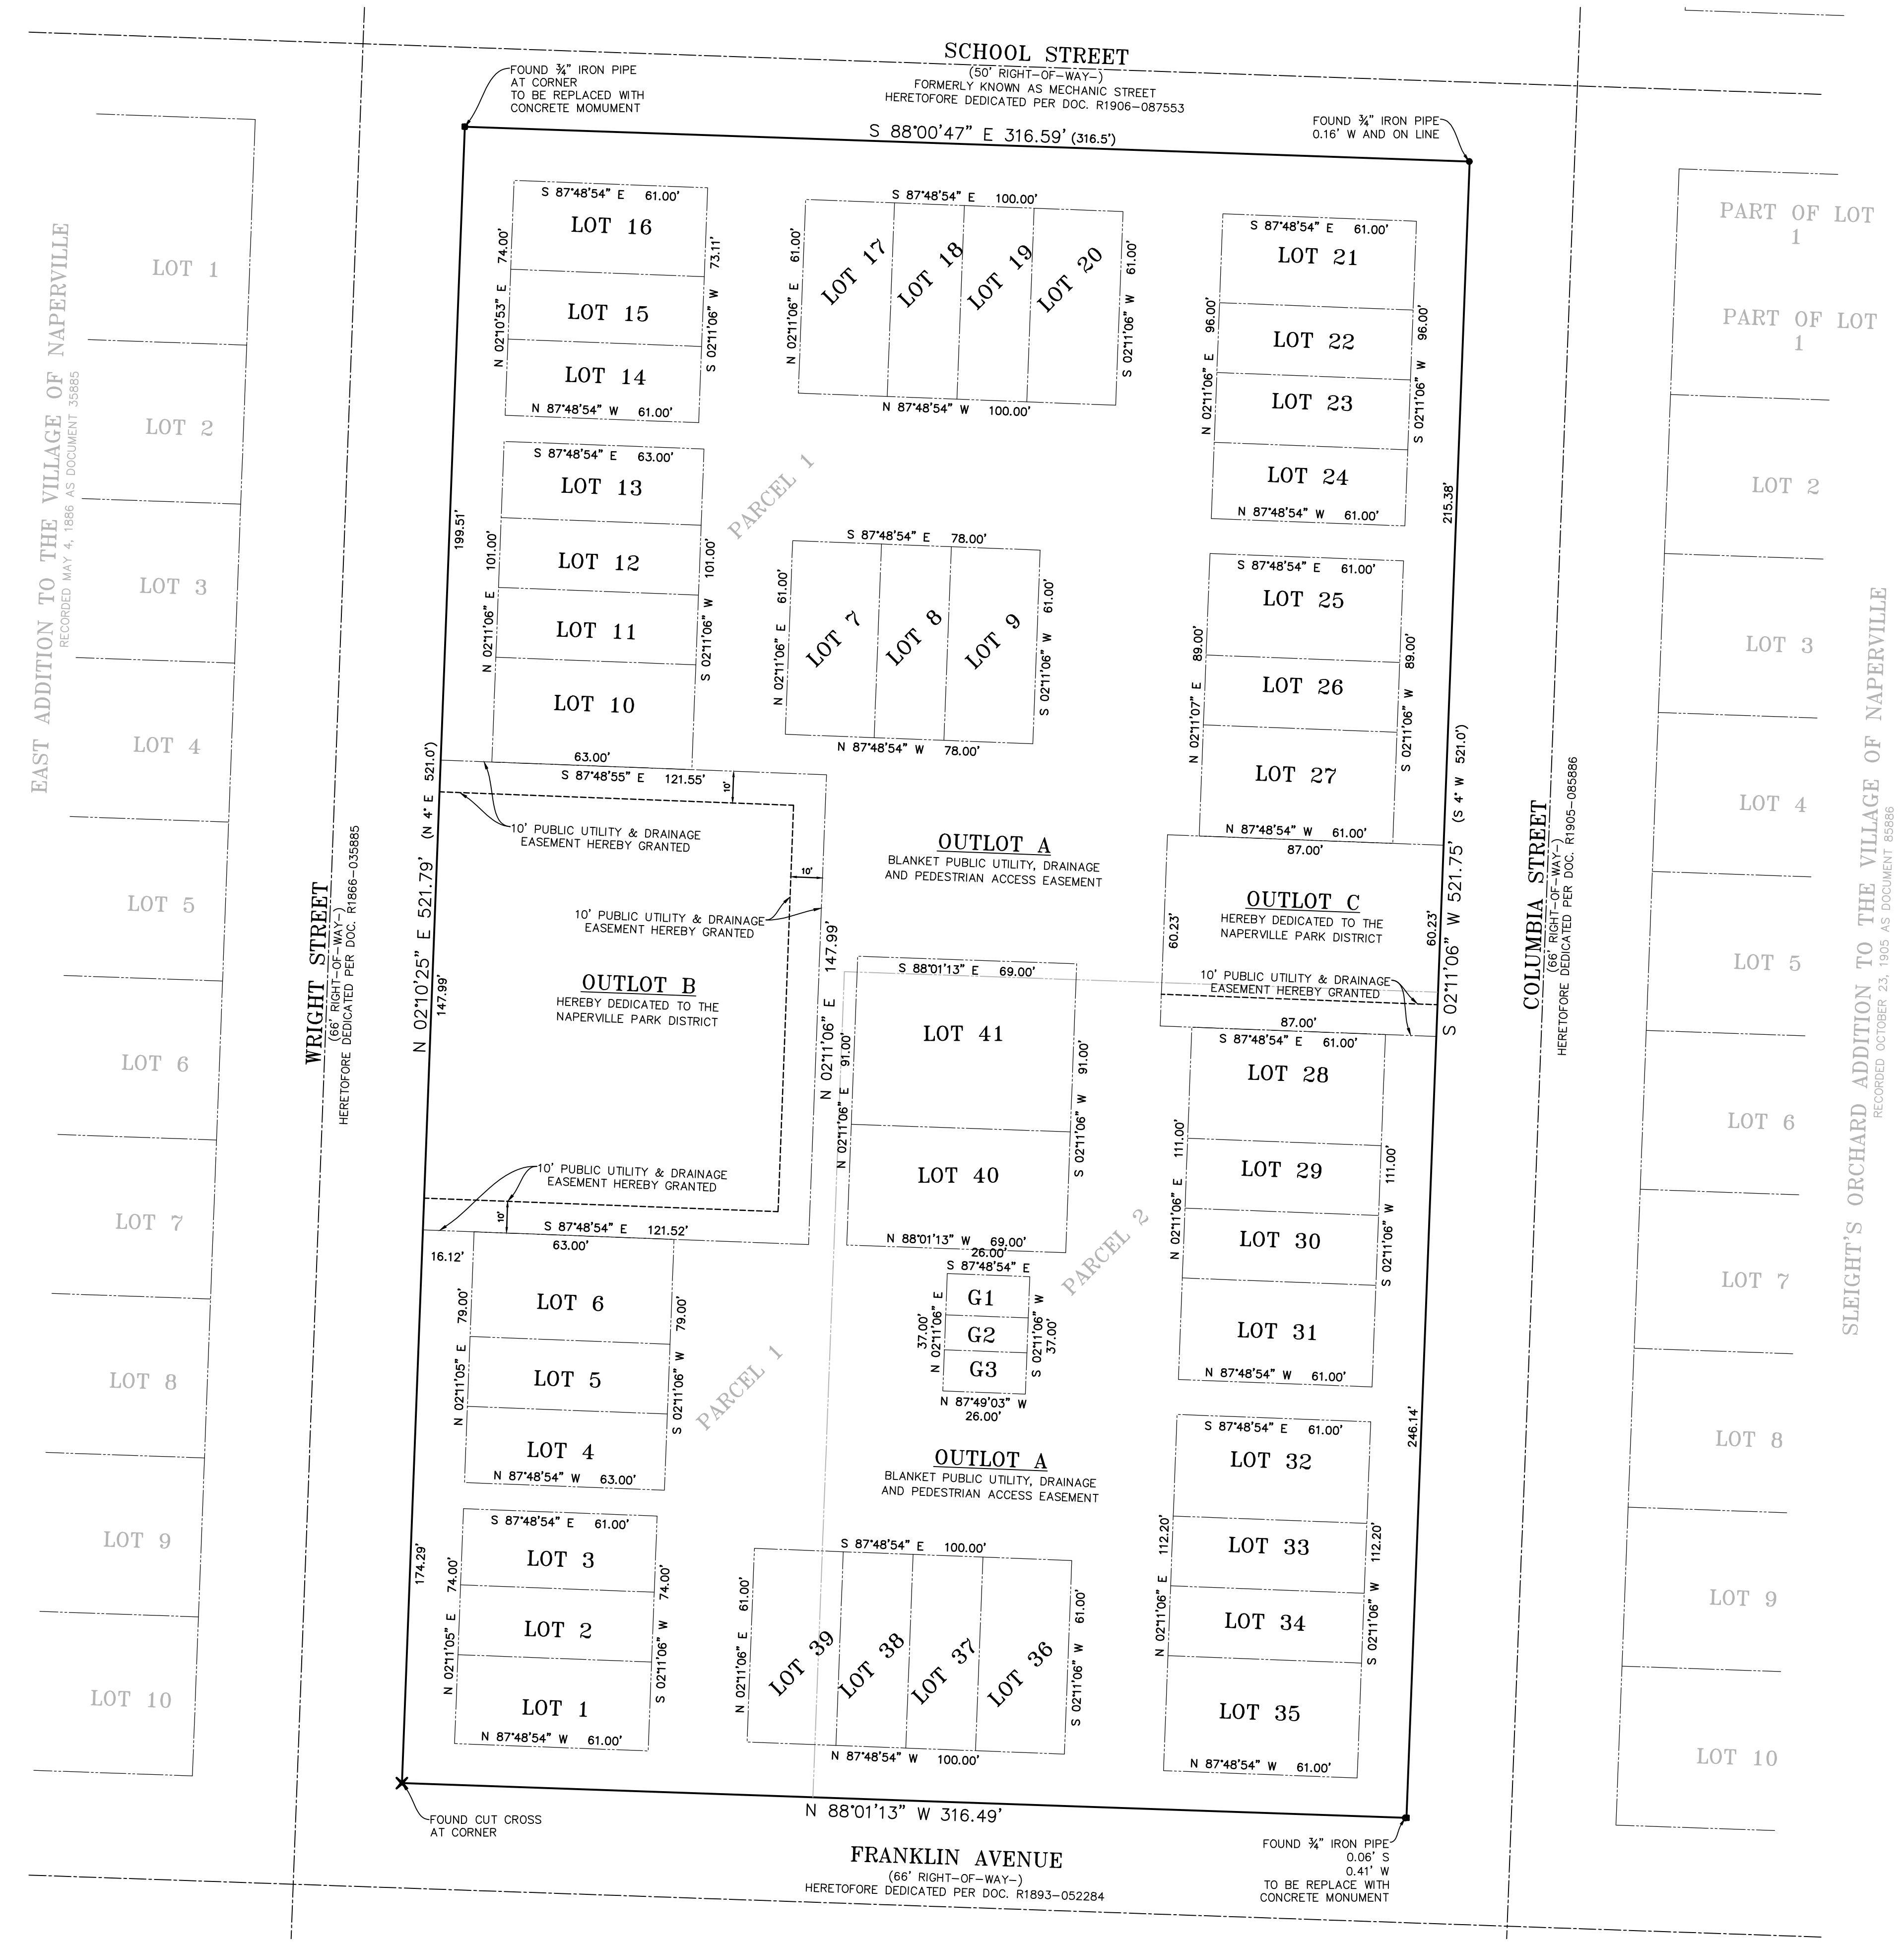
SCHOOL STREET
(50' RIGHT-OF-WAY-)
FORMERLY KNOWN AS MECHANIC STREET
HERETOFORE DEDICATED PER DOC. R1906-087553

FOUND ¾" IRON PIPE AT CORNER TO BE REPLACED WITH CONCRETE MOMUMENT

FOUND ¾" IRON PIPE 0.16' W AND ON LINE

S 88°00'47" E 316.59' (316.5')

EAST ADDITION TO THE VILLAGE OF NAPERVILLE
RECORDED MAY 4, 1886 AS DOCUMENT 35885

LOT 1
LOT 2
LOT 3
LOT 4
LOT 5
LOT 6
LOT 7
LOT 8
LOT 9
LOT 10

WRIGHT STREET
(66' RIGHT-OF-WAY-)
HERETOFORE DEDICATED PER DOC. R1866-035885

N 02°10'25" E 521.79' (N 4' E 521.0')

S 87°48'54" E 61.00'
LOT 16
74.00'
73.11'
LOT 15
N 02°10'53" E
S 02°11'06" W
LOT 14
N 87°48'54" W 61.00'

S 87°48'54" E 100.00'
61.00'
61.00'
LOT 17
LOT 18
LOT 19
LOT 20
N 02°11'06" E
S 02°11'06" W
N 87°48'54" W 100.00'

S 87°48'54" E 61.00'
LOT 21
96.00'
96.00'
LOT 22
LOT 23
N 02°11'06" E
S 02°11'06" W
LOT 24
N 87°48'54" W 61.00'

S 87°48'54" E 63.00'
LOT 13
101.00'
101.00'
LOT 12
LOT 11
N 02°11'06" E
S 02°11'06" W
LOT 10
63.00'

PARCEL 1

199.51'

S 87°48'54" E 78.00'
61.00'
61.00'
LOT 7
LOT 8
LOT 9
N 02°11'06" E
S 02°11'06" W
N 87°48'54" W 78.00'

215.38'

S 87°48'54" E 61.00'
LOT 25
89.00'
89.00'
LOT 26
N 02°11'07" E
S 02°11'06" W
LOT 27
N 87°48'54" W 61.00'

S 87°48'55" E 121.55'
10'
10' PUBLIC UTILITY & DRAINAGE EASEMENT HEREBY GRANTED
10'
10' PUBLIC UTILITY & DRAINAGE EASEMENT HEREBY GRANTED

OUTLOT A
BLANKET PUBLIC UTILITY, DRAINAGE AND PEDESTRIAN ACCESS EASEMENT

87.00'
OUTLOT C
HEREBY DEDICATED TO THE NAPERVILLE PARK DISTRICT
60.23'
60.23'
10' PUBLIC UTILITY & DRAINAGE EASEMENT HEREBY GRANTED
87.00'

S 02°11'06" W 521.75' (S 4' W 521.0')

COLUMBIA STREET
(66' RIGHT-OF-WAY-)
HERETOFORE DEDICATED PER DOC. R1905-085886

147.99'
OUTLOT B
HEREBY DEDICATED TO THE NAPERVILLE PARK DISTRICT
147.99'
N 02°11'06" E

S 88°01'13" E 69.00'
LOT 41
91.00'
91.00'
N 02°11'06" E
S 02°11'06" W
LOT 40
N 88°01'13" W 69.00'

S 87°48'54" E 61.00'
LOT 28
111.00'
111.00'
LOT 29
LOT 30
N 02°11'06" E
S 02°11'06" W
LOT 31
N 87°48'54" W 61.00'

10' PUBLIC UTILITY & DRAINAGE EASEMENT HEREBY GRANTED
10'
S 87°48'54" E 121.52'
16.12'
63.00'

LOT 6
79.00'
79.00'
LOT 5
N 02°11'05" E
S 02°11'06" W
LOT 4
N 87°48'54" W 63.00'

PARCEL 1
PARCEL 2

26.00'
S 87°48'54" E
G1
G2
G3
37.00'
37.00'
N 02°11'06" E
S 02°11'06" W
N 87°49'03" W 26.00'

OUTLOT A
BLANKET PUBLIC UTILITY, DRAINAGE AND PEDESTRIAN ACCESS EASEMENT

246.14'

S 87°48'54" E 61.00'
LOT 32
112.20'
112.20'
LOT 33
LOT 34
N 02°11'06" E
S 02°11'06" W
LOT 35
N 87°48'54" W 61.00'

174.29'
S 87°48'54" E 61.00'
LOT 3
74.00'
74.00'
LOT 2
N 02°11'05" E
S 02°11'06" W
LOT 1
N 87°48'54" W 61.00'

S 87°48'54" E 100.00'
61.00'
61.00'
LOT 39
LOT 38
LOT 37
LOT 36
N 02°11'06" E
S 02°11'06" W
N 87°48'54" W 100.00'

N 88°01'13" W 316.49'

FOUND CUT CROSS AT CORNER

FOUND ¾" IRON PIPE 0.06' S 0.41' W TO BE REPLACE WITH CONCRETE MONUMENT

FRANKLIN AVENUE
(66' RIGHT-OF-WAY-)
HERETOFORE DEDICATED PER DOC. R1893-052284

PART OF LOT 1
PART OF LOT 1
LOT 2
LOT 3
LOT 4
LOT 5
LOT 6
LOT 7
LOT 8
LOT 9
LOT 10

SLEIGHT'S ORCHARD ADDITION TO THE VILLAGE OF NAPERVILLE
RECORDED OCTOBER 23, 1905 AS DOCUMENT 85886